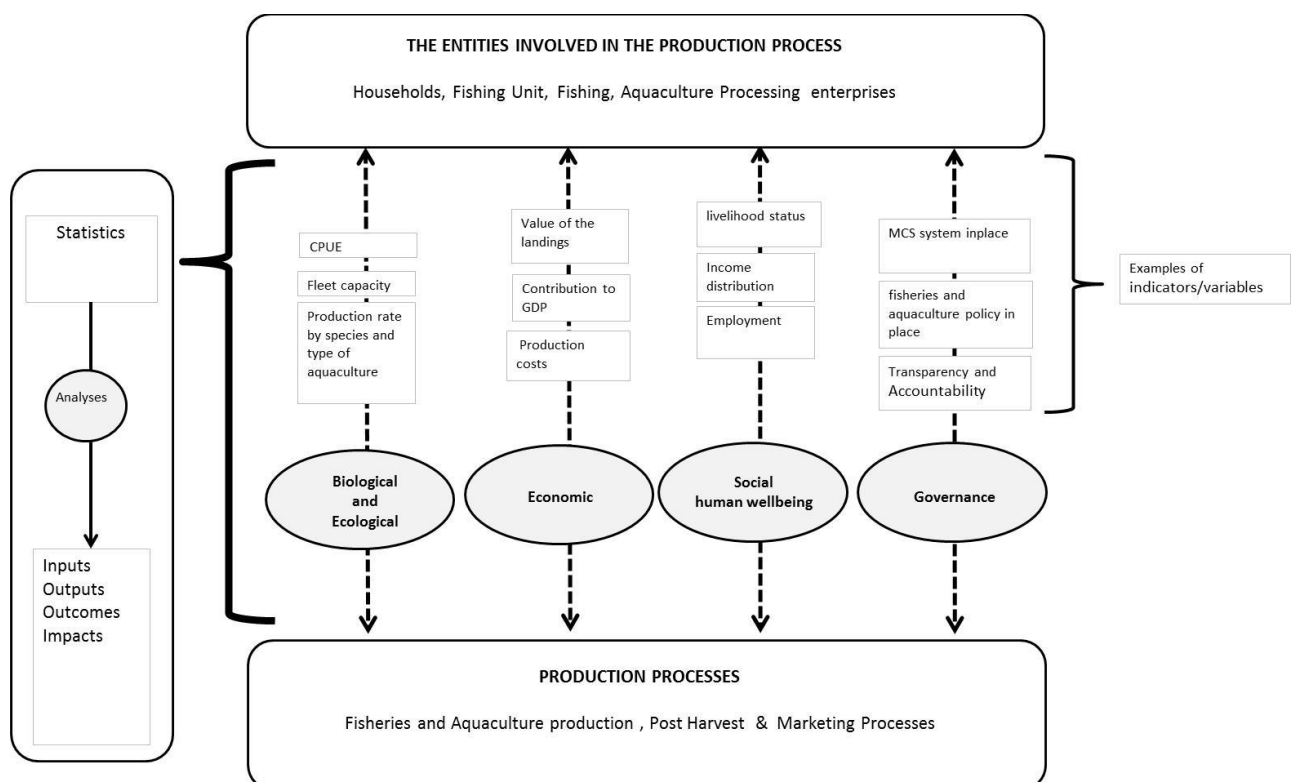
THE ENTITIES INVOLVED IN THE PRODUCTION PROCESS

Households, Fishing Unit, Fishing, Aquaculture Processing enterprises

Statistics

Analyses

Inputs
Outputs
Outcomes
Impacts

CPUE

Fleet capacity

Production rate by species and type of aquaculture

Biological and Ecological

Value of the landings

Contribution to GDP

Production costs

Economic

livelihood status

Income distribution

Employment

Social human wellbeing

MCS system inplace

fisheries and aquaculture policy in place

Transparency and Accountability

Governance

Examples of indicators/variables

PRODUCTION PROCESSES

Fisheries and Aquaculture production , Post Harvest & Marketing Processes